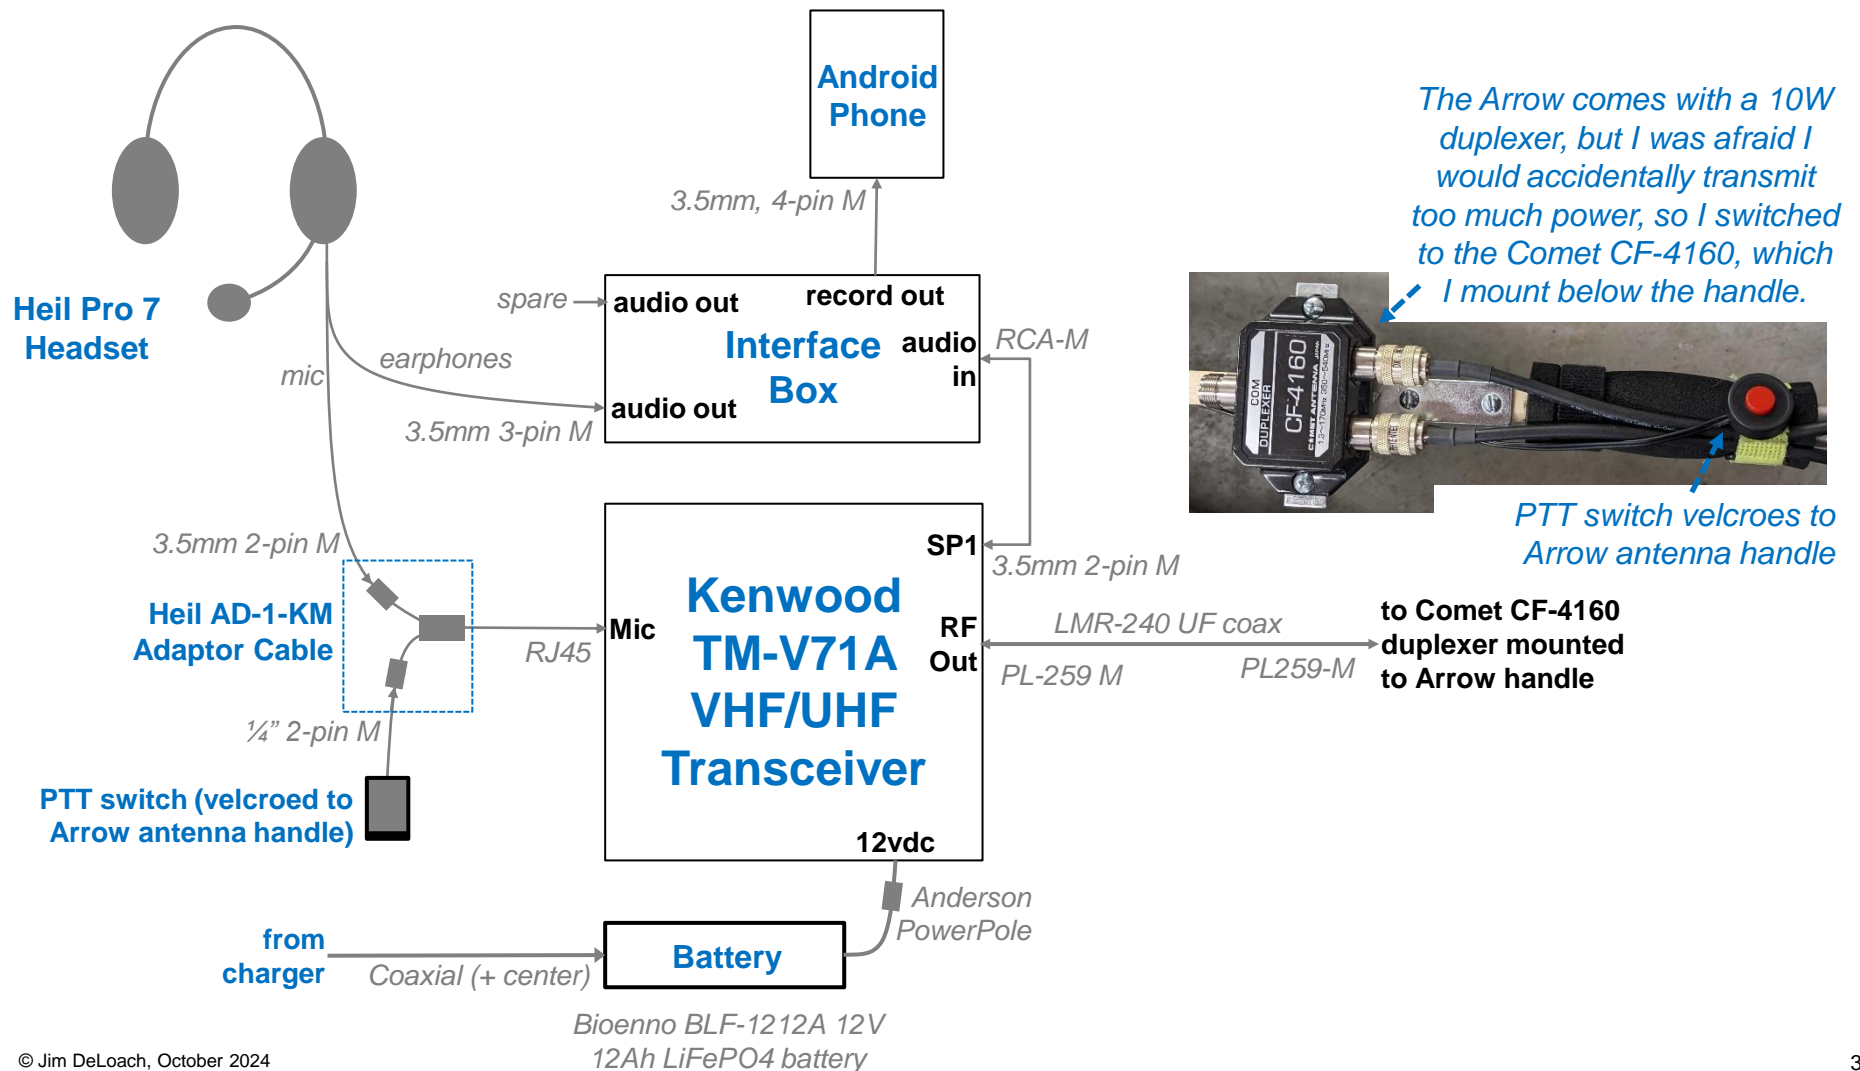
Android Phone

3.5mm, 4-pin M

The Arrow comes with a 10W duplexer, but I was afraid I would accidentally transmit too much power, so I switched to the Comet CF-4160, which I mount below the handle.

Heil Pro 7 Headset

spare

audio out

record out

Interface Box

audio in

RCA-M

mic

earphones

audio out

3.5mm 3-pin M

COM DUPLEXER CF-4160 COMET ANTENNA

PTT switch velcroes to Arrow antenna handle

3.5mm 2-pin M

SP1

3.5mm 2-pin M

Heil AD-1-KM Adaptor Cable

Mic

RJ45

Kenwood TM-V71A VHF/UHF Transceiver

RF Out

LMR-240 UF coax

PL-259 M

PL259-M

to Comet CF-4160 duplexer mounted to Arrow handle

¼" 2-pin M

PTT switch (velcroed to Arrow antenna handle)

12vdc

Anderson PowerPole

from charger

Coaxial (+ center)

Battery

Bioenno BLF-1212A 12V 12Ah LiFePO4 battery

© Jim DeLoach, October 2024

3